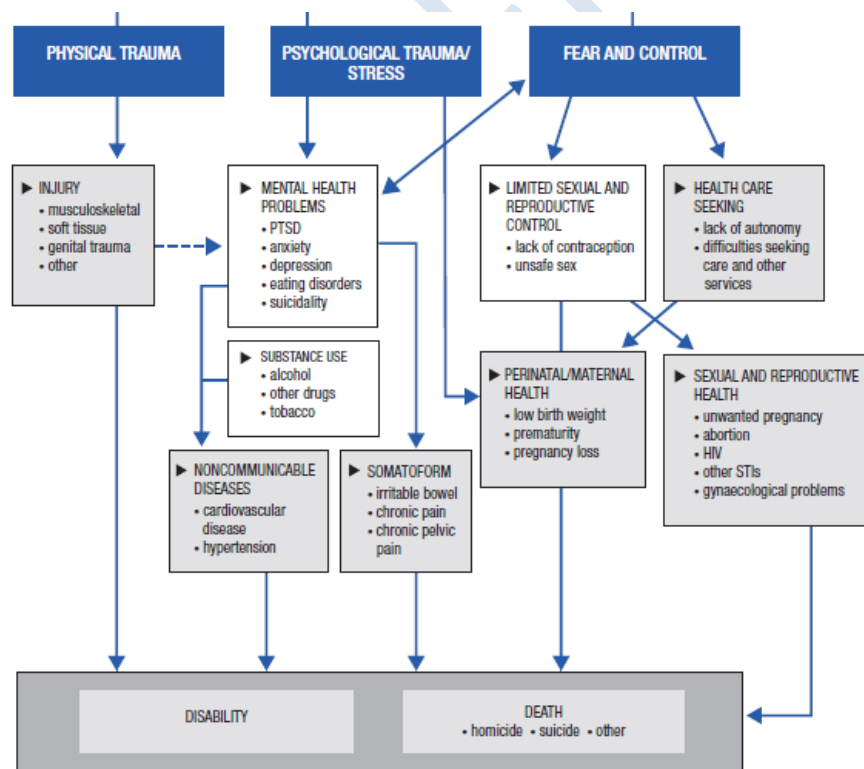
PHYSICAL TRAUMA

PSYCHOLOGICAL TRAUMA/ STRESS

FEAR AND CONTROL

▶ INJURY
• musculoskeletal
• soft tissue
• genital trauma
• other

▶ MENTAL HEALTH PROBLEMS
• PTSD
• anxiety
• depression
• eating disorders
• suicidality

▶ LIMITED SEXUAL AND REPRODUCTIVE CONTROL
• lack of contraception
• unsafe sex

▶ HEALTH CARE SEEKING
• lack of autonomy
• difficulties seeking care and other services

▶ SUBSTANCE USE
• alcohol
• other drugs
• tobacco

▶ PERINATAL/MATERNAL HEALTH
• low birth weight
• prematurity
• pregnancy loss

▶ SEXUAL AND REPRODUCTIVE HEALTH
• unwanted pregnancy
• abortion
• HIV
• other STIs
• gynaecological problems

▶ NONCOMMUNICABLE DISEASES
• cardiovascular disease
• hypertension

▶ SOMATOFORM
• irritable bowel
• chronic pain
• chronic pelvic pain

DISABILITY

DEATH
• homicide • suicide • other